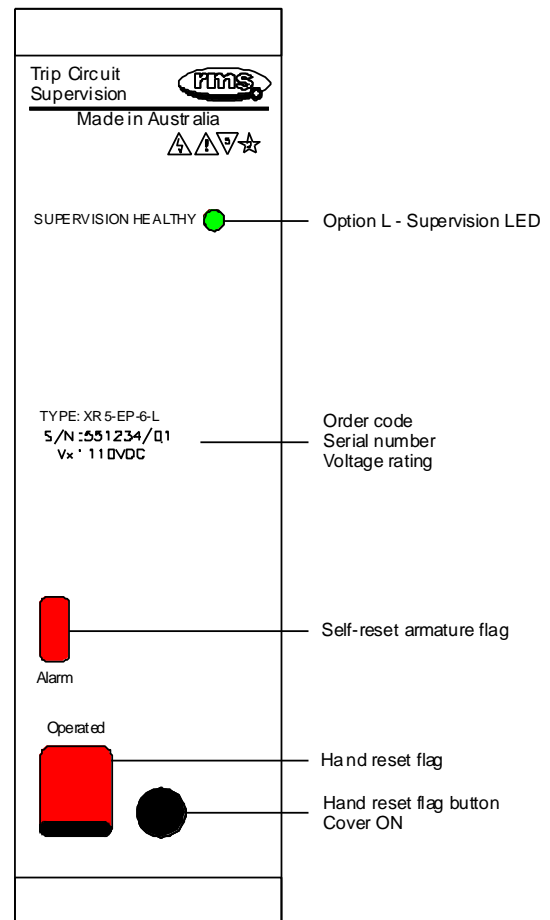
Trip Circuit Supervision
rms
Made in Australia

SUPERVISION HEALTHY

Option L - Supervision LED

TYPE: XR5-EP-6-L
S/N:551234/01
Vx: 110VDC

Order code
Serial number
Voltage rating

Self-reset armature flag

Alarm

Operated

Hand reset flag

Hand reset flag button
Cover ON